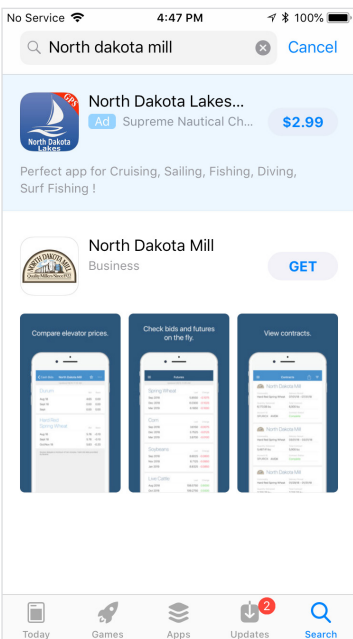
No Service 4:47 PM 100%

North dakota mill

Cancel

GPS

North Dakota Lakes

North Dakota Lakes...

Ad Supreme Nautical Ch...

$2.99

Perfect app for Cruising, Sailing, Fishing, Diving, Surf Fishing !

NORTH DAKOTA MILL

North Dakota Mill

Business

GET

Compare elevator prices.

Check bids and futures on the fly.

View contracts.

North Dakota Mill

Spring Wheat

Durum

Soybeans

Live Cattle

North Dakota Mill

North Dakota Mill

North Dakota Mill

North Dakota Mill

North Dakota Mill

North Dakota Mill

Today

Games

Apps

2

Updates

Search